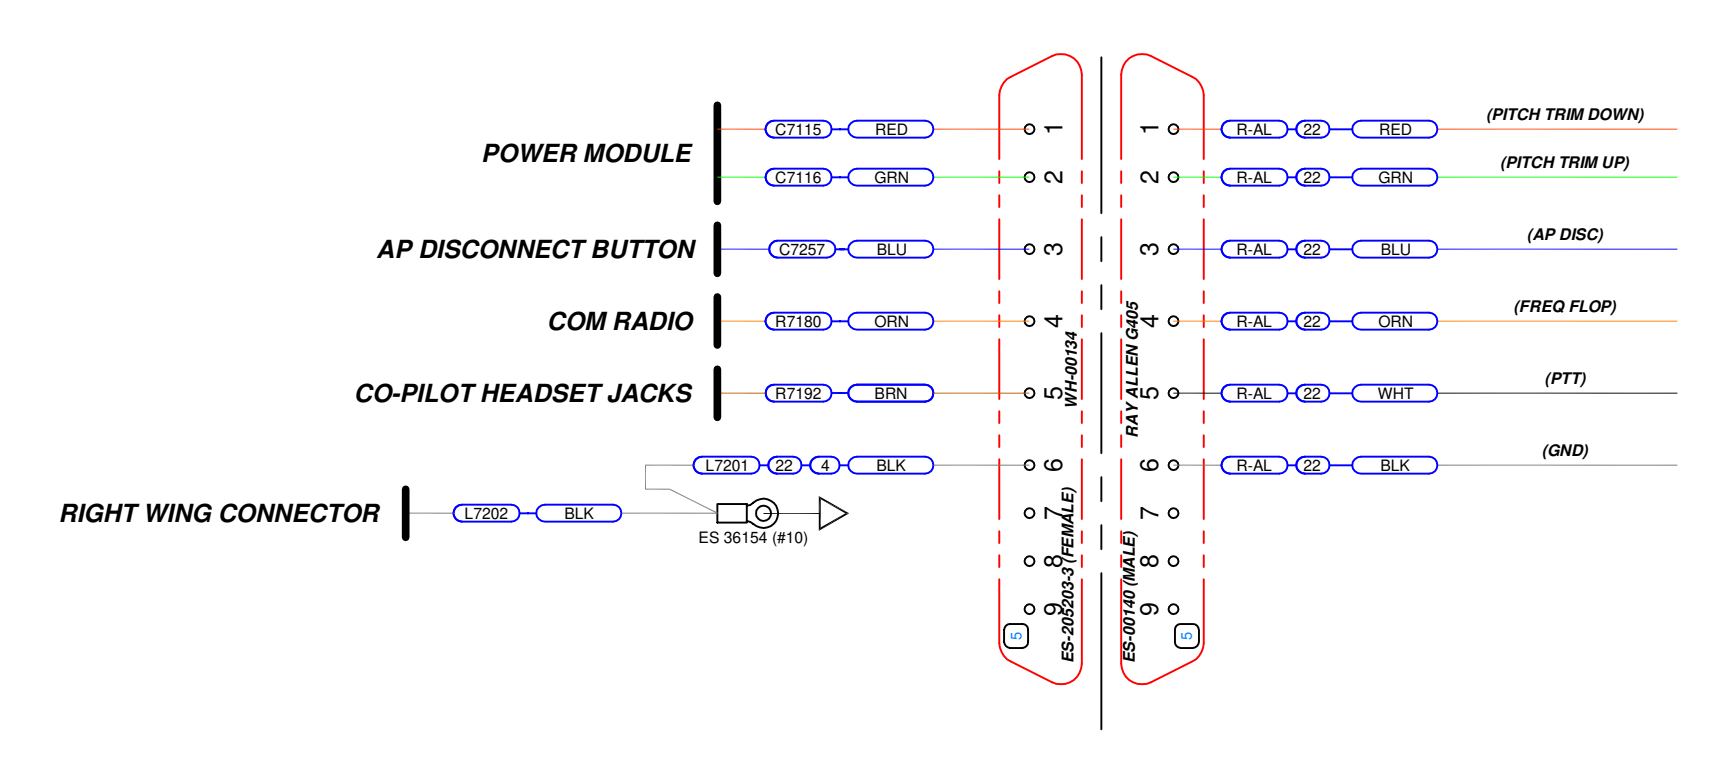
POWER MODULE
C7115 RED 1
C7116 GRN 2
AP DISCONNECT BUTTON
C7257 BLU 3
COM RADIO
R7180 ORN 4
CO-PILOT HEADSET JACKS
R7192 BRN 5
L7201 22 4 BLK 6
RIGHT WING CONNECTOR
L7202 BLK
ES 36154 (#10)
7
8
9
5
WH-00134
ES-205203-3 (FEMALE)
RAY ALLEN G405
ES-00140 (MALE)
1 R-AL 22 RED (PITCH TRIM DOWN)
2 R-AL 22 GRN (PITCH TRIM UP)
3 R-AL 22 BLU (AP DISC)
4 R-AL 22 ORN (FREQ FLOP)
5 R-AL 22 WHT (PTT)
6 R-AL 22 BLK (GND)
7
8
9
5